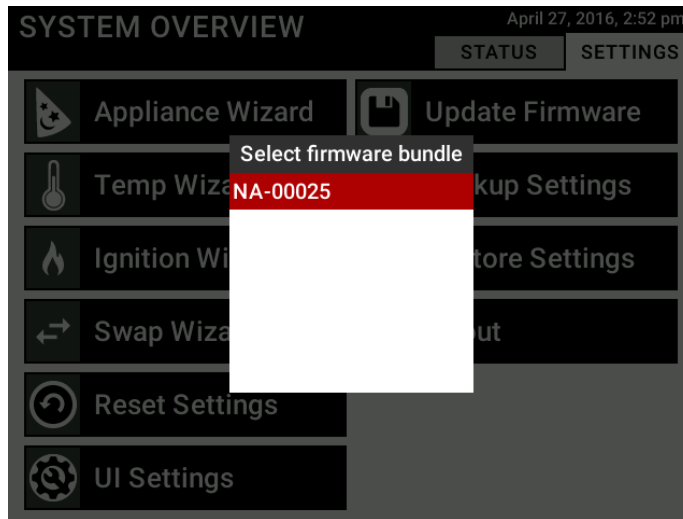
SYSTEM OVERVIEW

April 27, 2016, 2:52 pm

STATUS

SETTINGS

Appliance Wizard

Update Firmware

Temp Wiza

kup Settings

Ignition Wi

tore Settings

Swap Wiza

out

Reset Settings

UI Settings

Select firmware bundle

NA-00025